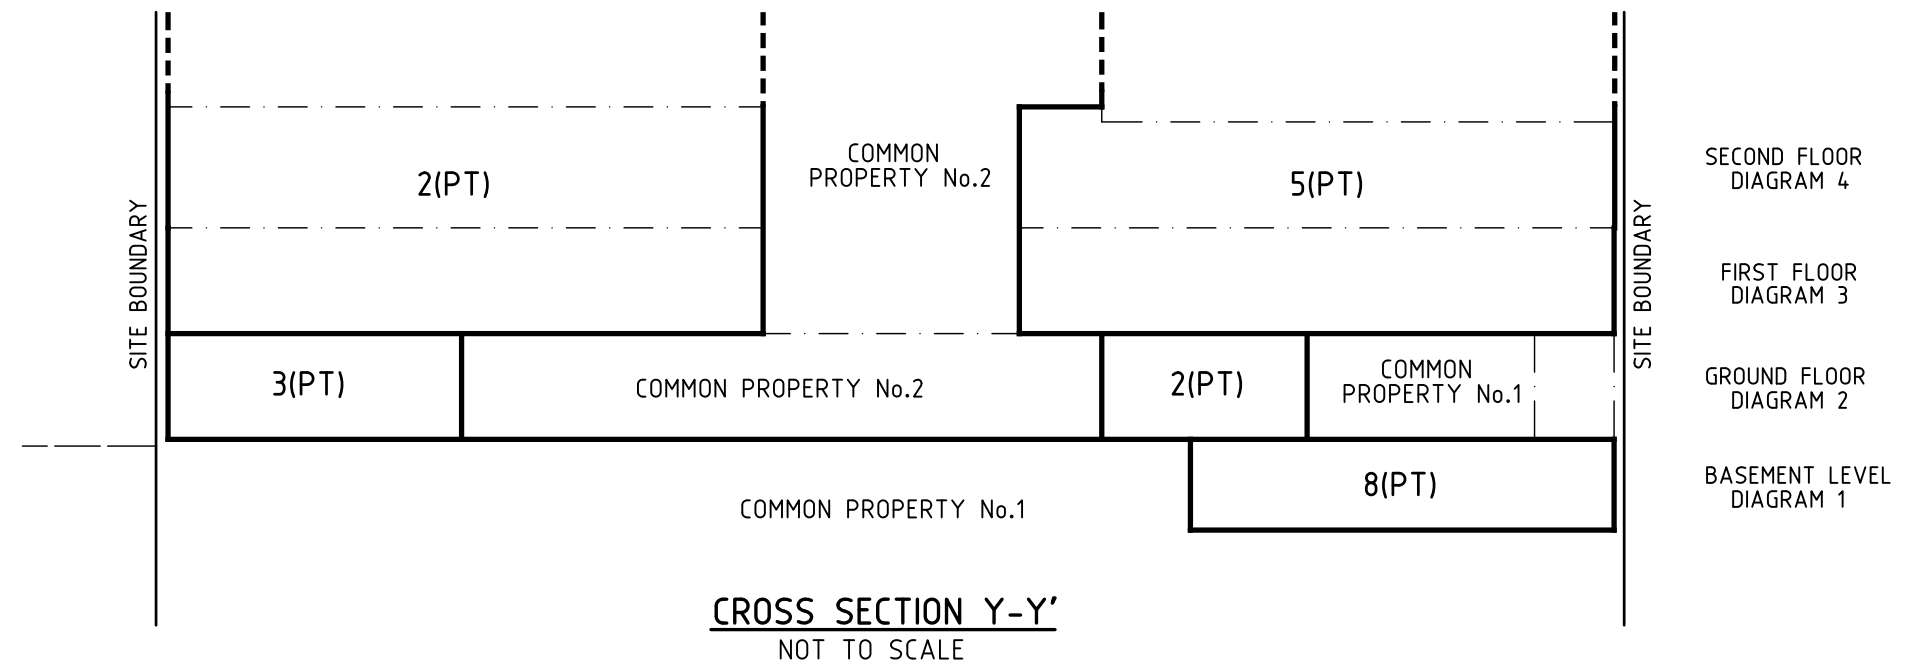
SITE BOUNDARY

2(PT)

COMMON PROPERTY No.2

5(PT)

SITE BOUNDARY

SECOND FLOOR DIAGRAM 4

FIRST FLOOR DIAGRAM 3

3(PT)

COMMON PROPERTY No.2

2(PT)

COMMON PROPERTY No.1

GROUND FLOOR DIAGRAM 2

8(PT)

COMMON PROPERTY No.1

BASEMENT LEVEL DIAGRAM 1

CROSS SECTION Y-Y'
NOT TO SCALE